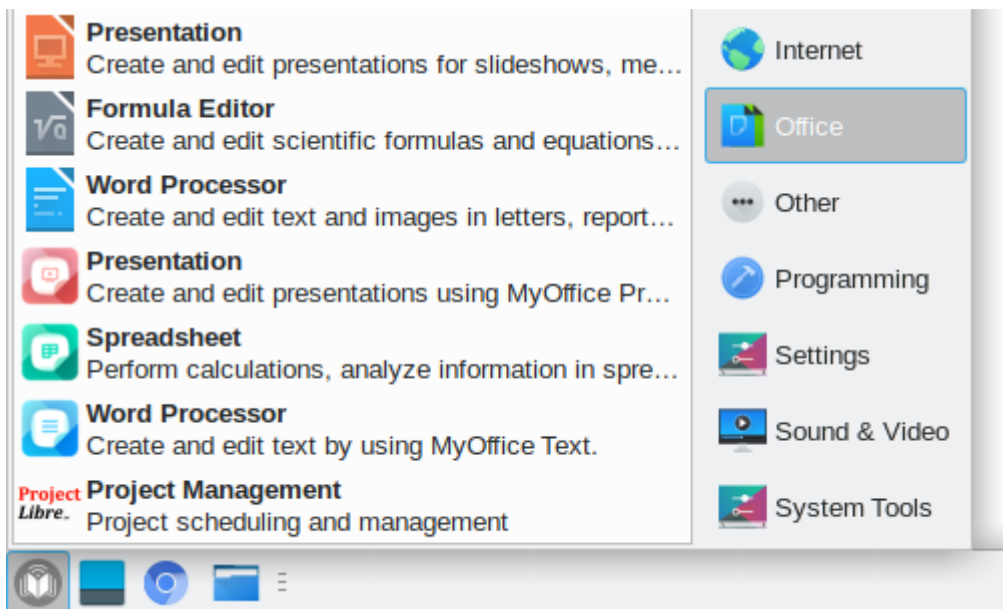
Presentation
Create and edit presentations for slideshows, me…

$\sqrt{a}$ Formula Editor
Create and edit scientific formulas and equations…

Word Processor
Create and edit text and images in letters, report…

Presentation
Create and edit presentations using MyOffice Pr…

Spreadsheet
Perform calculations, analyze information in spre…

Word Processor
Create and edit text by using MyOffice Text.

Project Libre. Project Management
Project scheduling and management

Internet
Office
Other
Programming
Settings
Sound & Video
System Tools